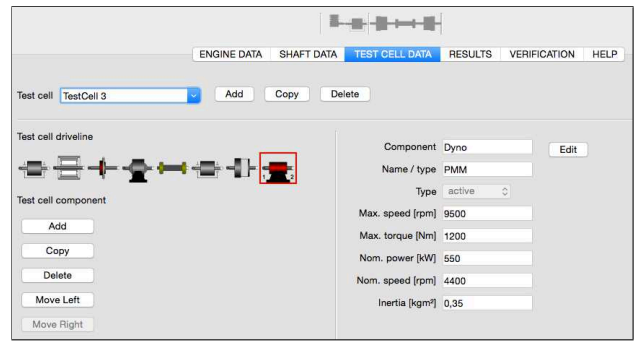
ENGINE DATA SHAFT DATA TEST CELL DATA RESULTS VERIFICATION HELP

Test cell TestCell 3 Add Copy Delete

Test cell driveline

1 2

Test cell component

Add

Copy

Delete

Move Left

Move Right

Component Dyno Edit

Name / type PMM

Type active

Max. speed [rpm] 9500

Max. torque [Nm] 1200

Nom. power [kW] 550

Nom. speed [rpm] 4400

Inertia [kgm²] 0,35